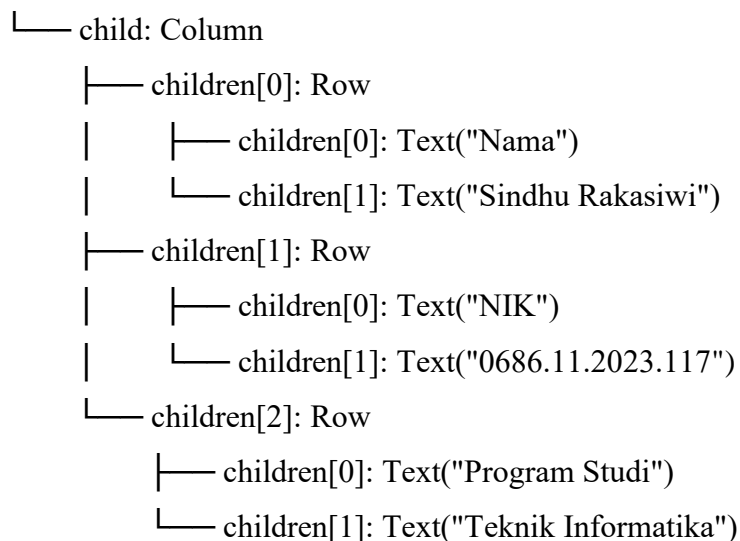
└── child: Column
├── children[0]: Row
│ ├── children[0]: Text("Nama")
│ └── children[1]: Text("Sindhu Rakasiwi")
├── children[1]: Row
│ ├── children[0]: Text("NIK")
│ └── children[1]: Text("0686.11.2023.117")
└── children[2]: Row
├── children[0]: Text("Program Studi")
└── children[1]: Text("Teknik Informatika")